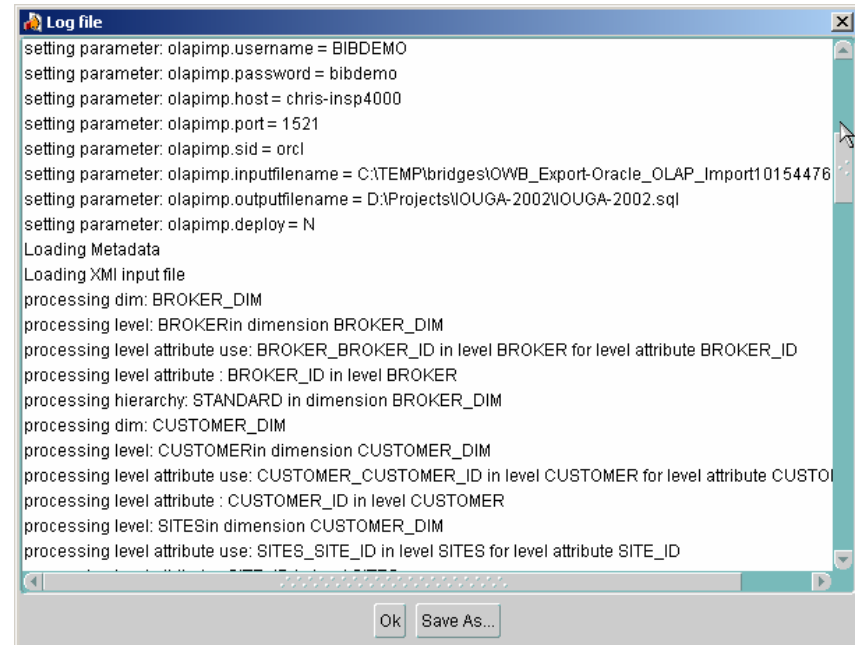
Log file

setting parameter: olapimp.username = BIBDEMO
setting parameter: olapimp.password = bibdemo
setting parameter: olapimp.host = chris-insp4000
setting parameter: olapimp.port = 1521
setting parameter: olapimp.sid = orcl
setting parameter: olapimp.inputfilename = C:\TEMP\bridges\OWB_Export-Oracle_OLAP_Import10154476
setting parameter: olapimp.outputfilename = D:\Projects\IOUGA-2002\IOUGA-2002.sql
setting parameter: olapimp.deploy = N
Loading Metadata
Loading XMl input file
processing dim: BROKER_DIM
processing level: BROKERin dimension BROKER_DIM
processing level attribute use: BROKER_BROKER_ID in level BROKER for level attribute BROKER_ID
processing level attribute : BROKER_ID in level BROKER
processing hierarchy: STANDARD in dimension BROKER_DIM
processing dim: CUSTOMER_DIM
processing level: CUSTOMERin dimension CUSTOMER_DIM
processing level attribute use: CUSTOMER_CUSTOMER_ID in level CUSTOMER for level attribute CUSTO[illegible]
processing level attribute : CUSTOMER_ID in level CUSTOMER
processing level: SITESin dimension CUSTOMER_DIM
processing level attribute use: SITES_SITE_ID in level SITES for level attribute SITE_ID
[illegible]

Ok Save As...